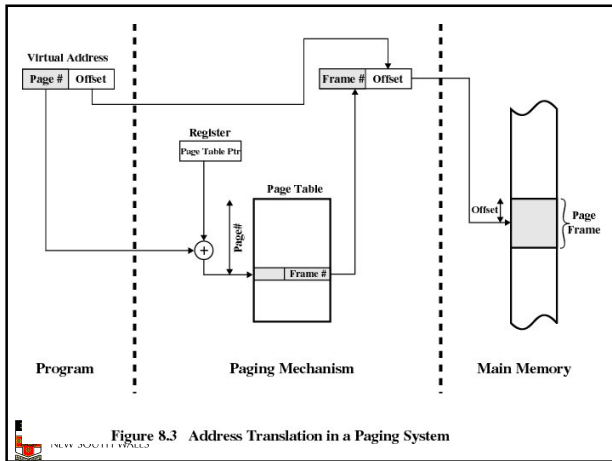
Virtual Address

Page #

Offset

Frame #

Offset

Register

Page Table Ptr

Page Table

Page#

Frame #

Offset

Page Frame

Program

Paging Mechanism

Main Memory

NEW SOUTH WALES

Figure 8.3 Address Translation in a Paging System